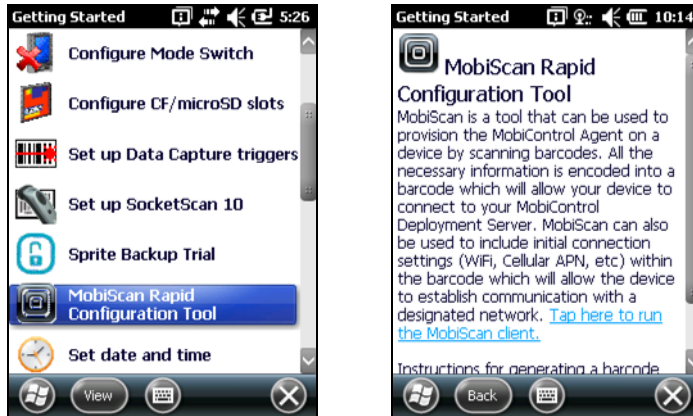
Getting Started 5:26

Configure Mode Switch

Configure CF/microSD slots

Set up Data Capture triggers

Set up SocketScan 10

Sprite Backup Trial

MobiScan Rapid Configuration Tool

Set date and time

View

Getting Started 10:14

MobiScan Rapid Configuration Tool

MobiScan is a tool that can be used to provision the MobiControl Agent on a device by scanning barcodes. All the necessary information is encoded into a barcode which will allow your device to connect to your MobiControl Deployment Server. MobiScan can also be used to include initial connection settings (WiFi, Cellular APN, etc) within the barcode which will allow the device to establish communication with a designated network. Tap here to run the MobiScan client.

Instructions for generating a barcode

Back